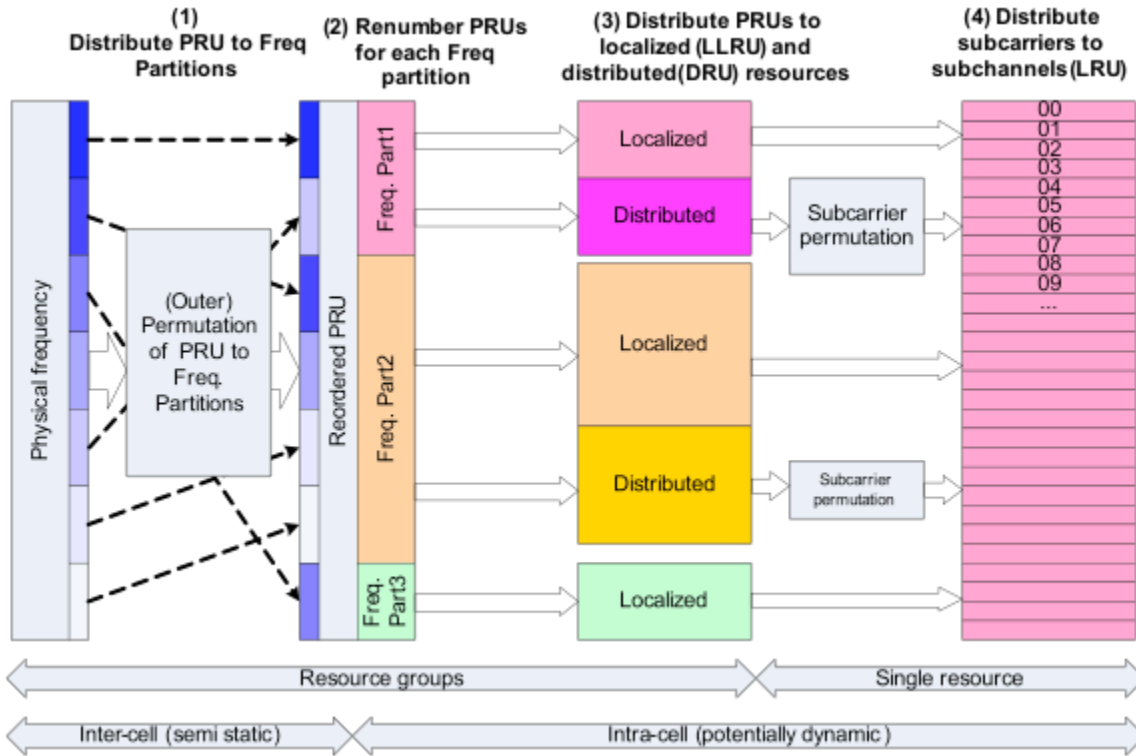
(1)
Distribute PRU to Freq Partitions

(2) Renumber PRUs for each Freq partition

(3) Distribute PRUs to localized (LLRU) and distributed(DRU) resources

(4) Distribute subcarriers to subchannels(LRU)

Physical frequency

(Outer) Permutation of PRU to Freq. Partitions

Reordered PRU

Freq. Part1

Freq. Part2

Freq. Part3

Localized

Distributed

Localized

Distributed

Localized

Subcarrier permutation

Subcarrier permutation

00
01
02
03
04
05
06
07
08
09
...

Resource groups

Single resource

Inter-cell (semi static)

Intra-cell (potentially dynamic)